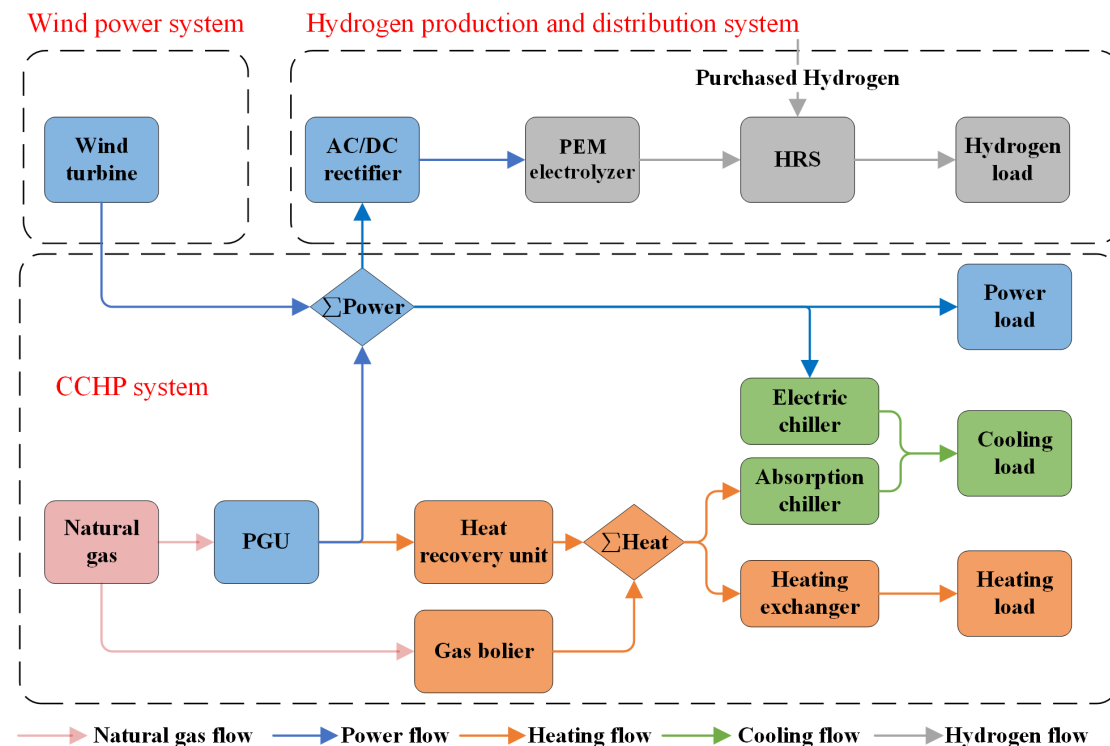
Wind power system

Hydrogen production and distribution system

Purchased Hydrogen

Wind turbine

AC/DC rectifier

PEM electrolyzer

HRS

Hydrogen load

∑Power

Power load

CCHP system

Electric chiller

Cooling load

Absorption chiller

Natural gas

PGU

Heat recovery unit

∑Heat

Heating exchanger

Heating load

Gas bolier

Natural gas flow
Power flow
Heating flow
Cooling flow
Hydrogen flow